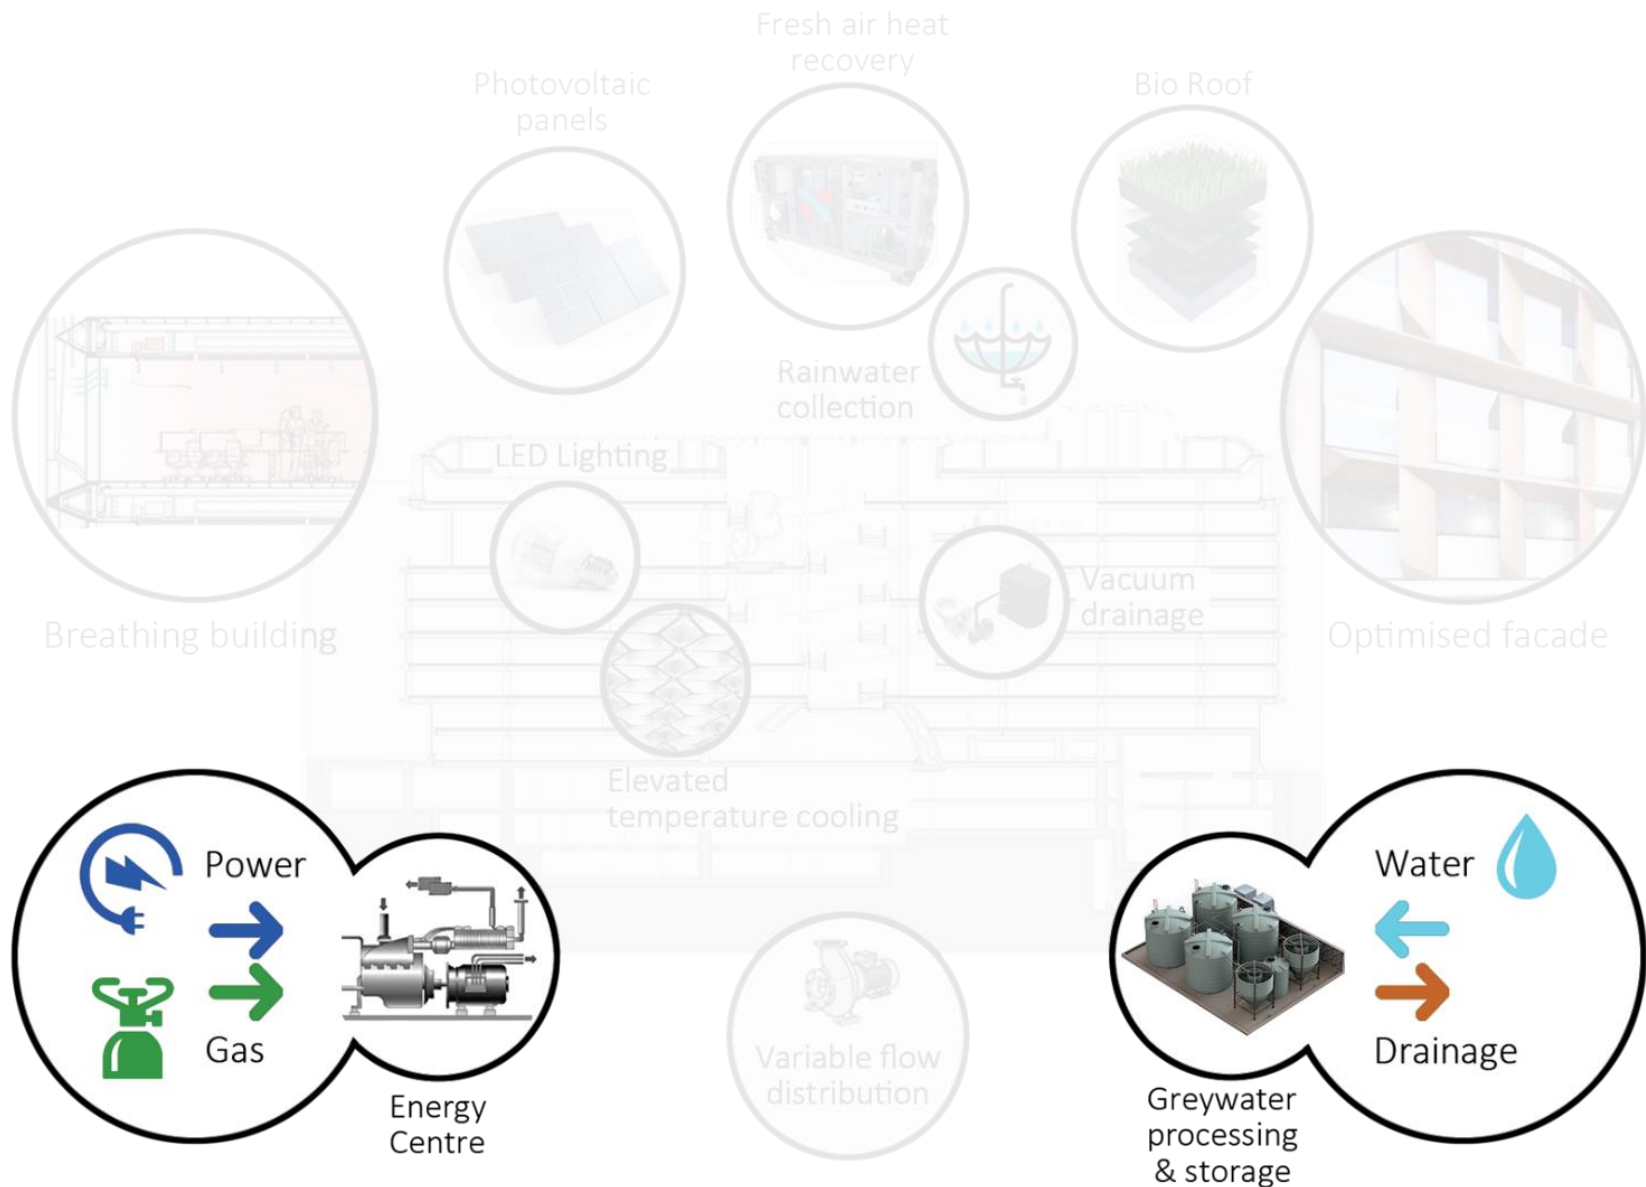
Fresh air heat recovery

Photovoltaic panels

Bio Roof

Rainwater collection

LED Lighting

Vacuum drainage

Breathing building

Optimised facade

Elevated temperature cooling

Power

Gas

Energy Centre

Variable flow distribution

Water

Drainage

Greywater processing & storage